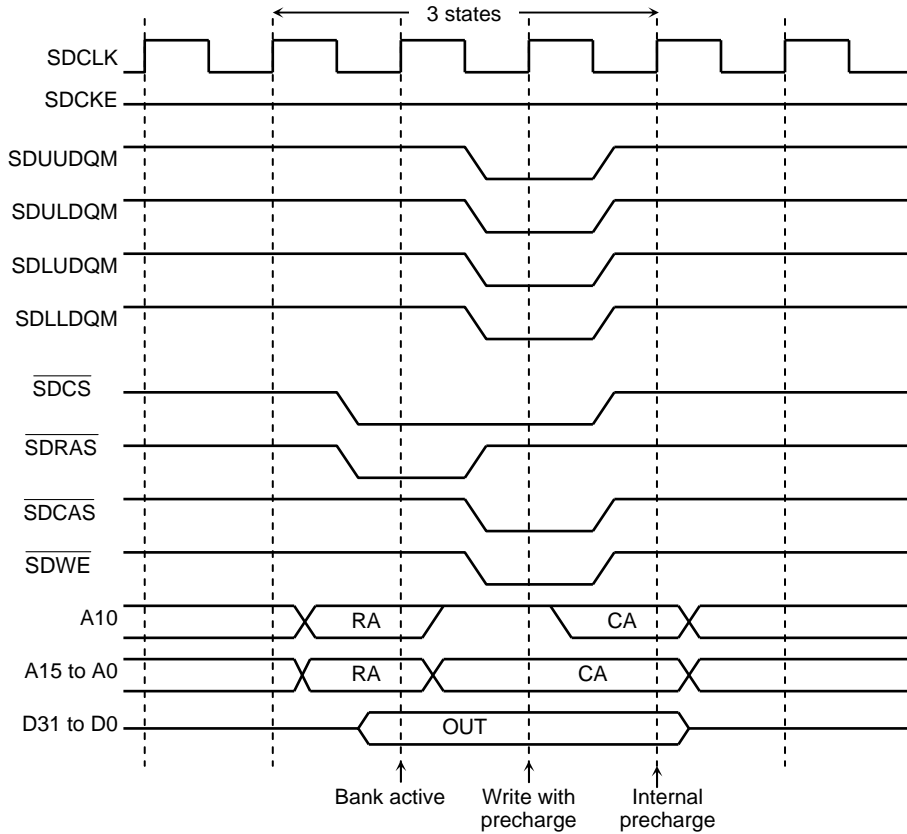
3 states

SDCLK

SDCKE

SDUUDQM

SDULDQM

SDLUDQM

SDLLDQM

$\overline{SDCS}$

$\overline{SDRAS}$

$\overline{SDCAS}$

$\overline{SDWE}$

A10

RA

CA

A15 to A0

RA

CA

D31 to D0

OUT

Bank active

Write with precharge

Internal precharge